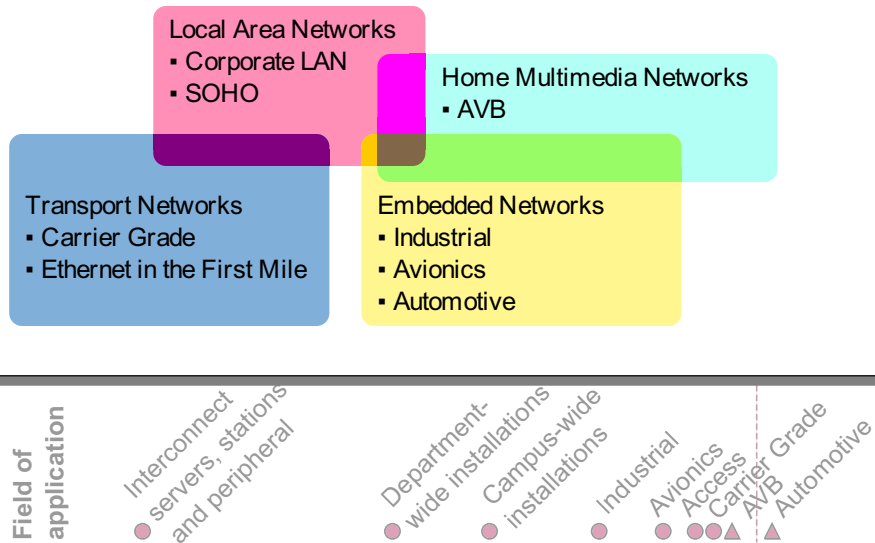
Local Area Networks
▪ Corporate LAN
▪ SOHO

Home Multimedia Networks
▪ AVB

Transport Networks
▪ Carrier Grade
▪ Ethernet in the First Mile

Embedded Networks
▪ Industrial
▪ Avionics
▪ Automotive

Field of application

Interconnect servers, stations and peripheral

Department-wide installations

Campus-wide installations

Industrial

Avionics

Access

Carrier Grade

AVB

Automotive